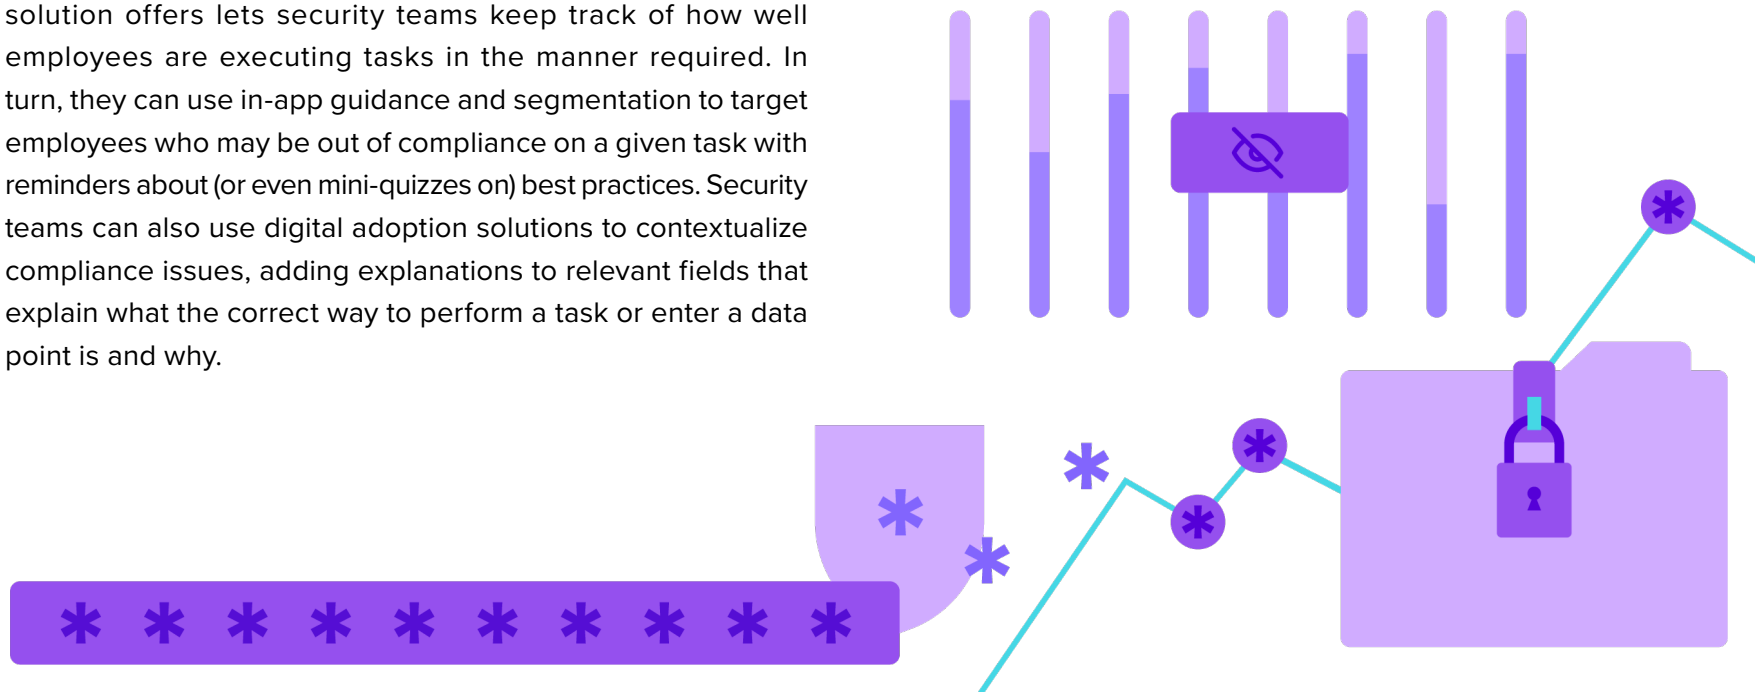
solution offers lets security teams keep track of how well employees are executing tasks in the manner required. In turn, they can use in-app guidance and segmentation to target employees who may be out of compliance on a given task with reminders about (or even mini-quizzes on) best practices. Security teams can also use digital adoption solutions to contextualize compliance issues, adding explanations to relevant fields that explain what the correct way to perform a task or enter a data point is and why.